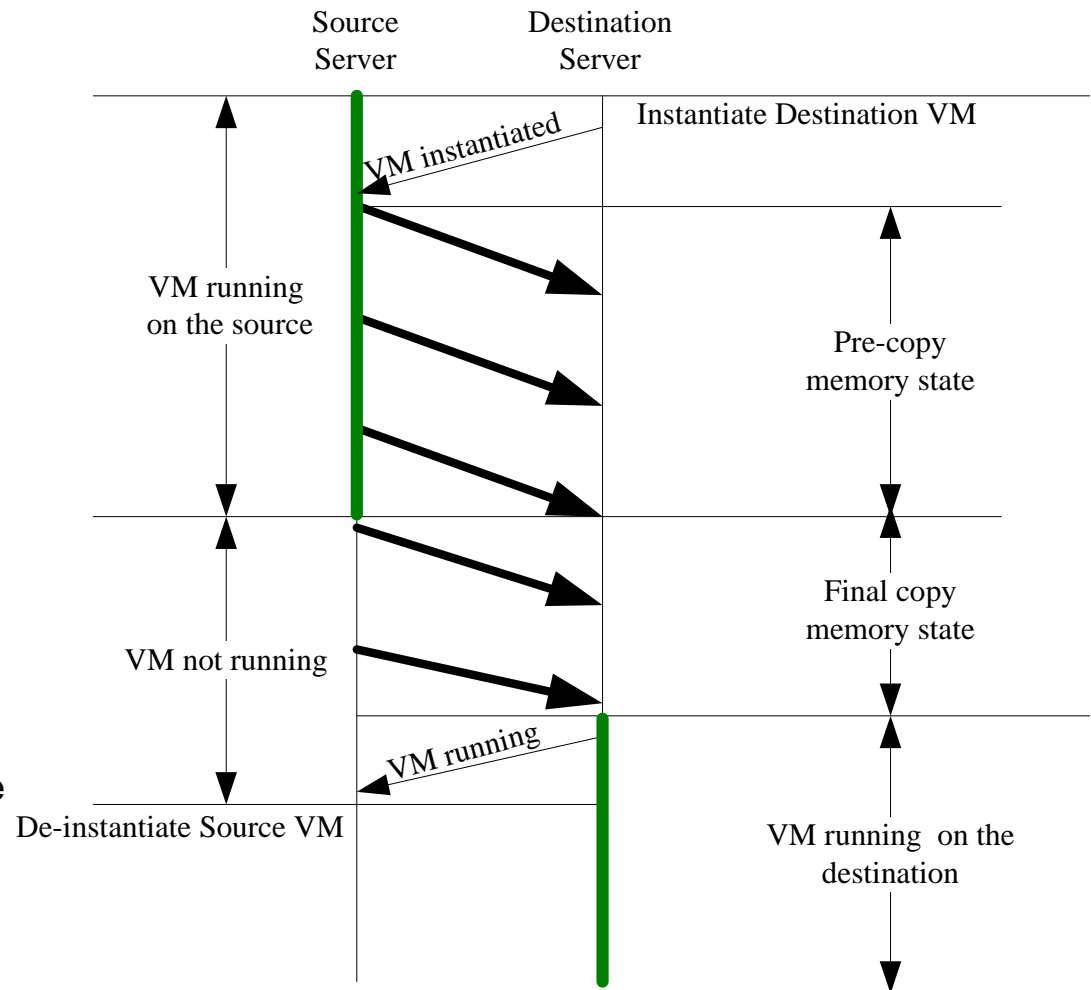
Source Server

Destination Server

Instantiate Destination VM

VM instantiated

VM running on the source

Pre-copy memory state

Final copy memory state

VM not running

VM running

De-instantiate Source VM

VM running on the destination